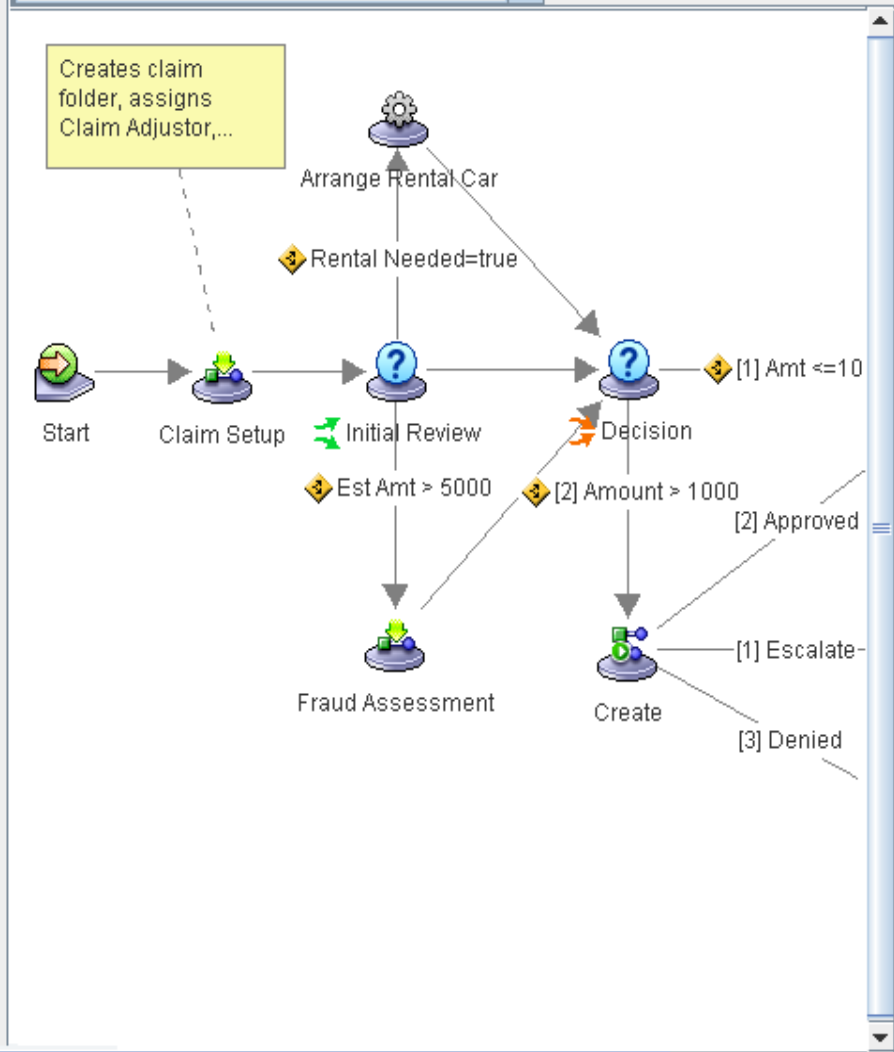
Creates claim folder, assigns Claim Adjustor,...

Arrange Rental Car

Rental Needed=true

Start

Claim Setup

Initial Review

Decision

[1] Amt <=10

Est Amt > 5000

[2] Amount > 1000

[2] Approved

Fraud Assessment

Create

[1] Escalate-

[3] Denied